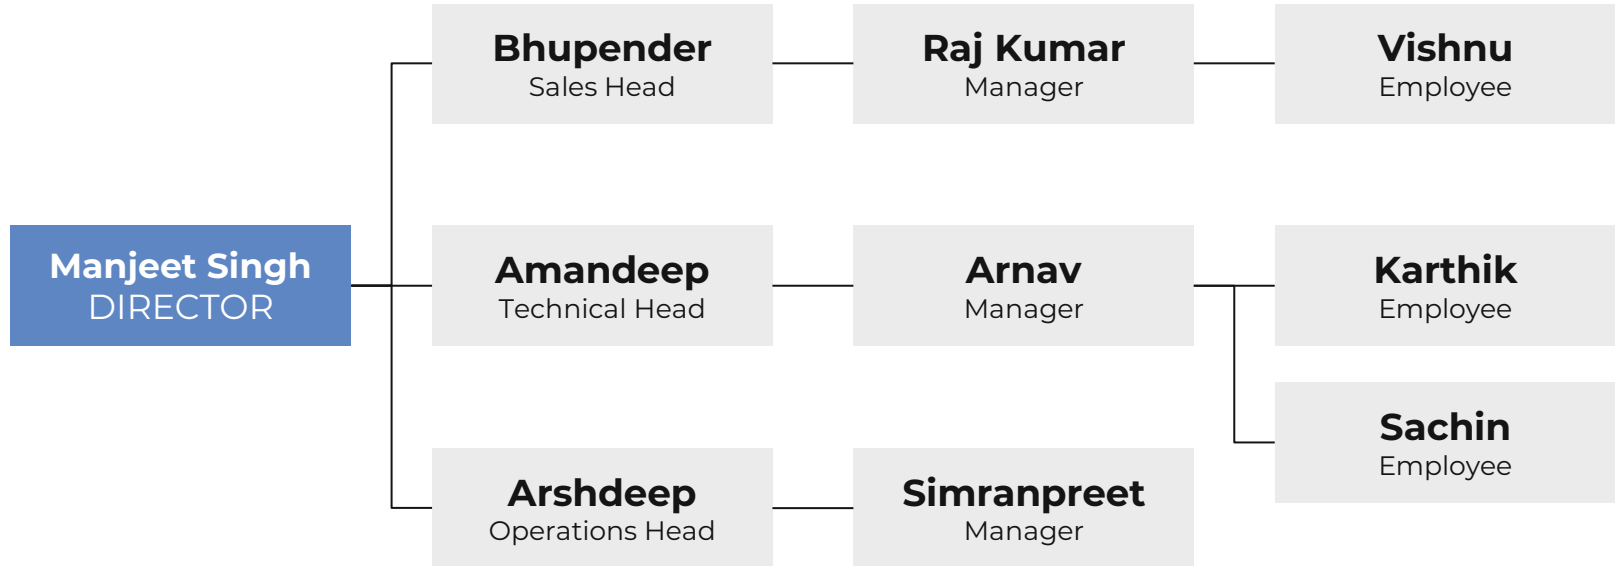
Manjeet Singh
DIRECTOR

Bhupender
Sales Head

Raj Kumar
Manager

Vishnu
Employee

Amandeep
Technical Head

Arnav
Manager

Karthik
Employee

Sachin
Employee

Arshdeep
Operations Head

Simranpreet
Manager